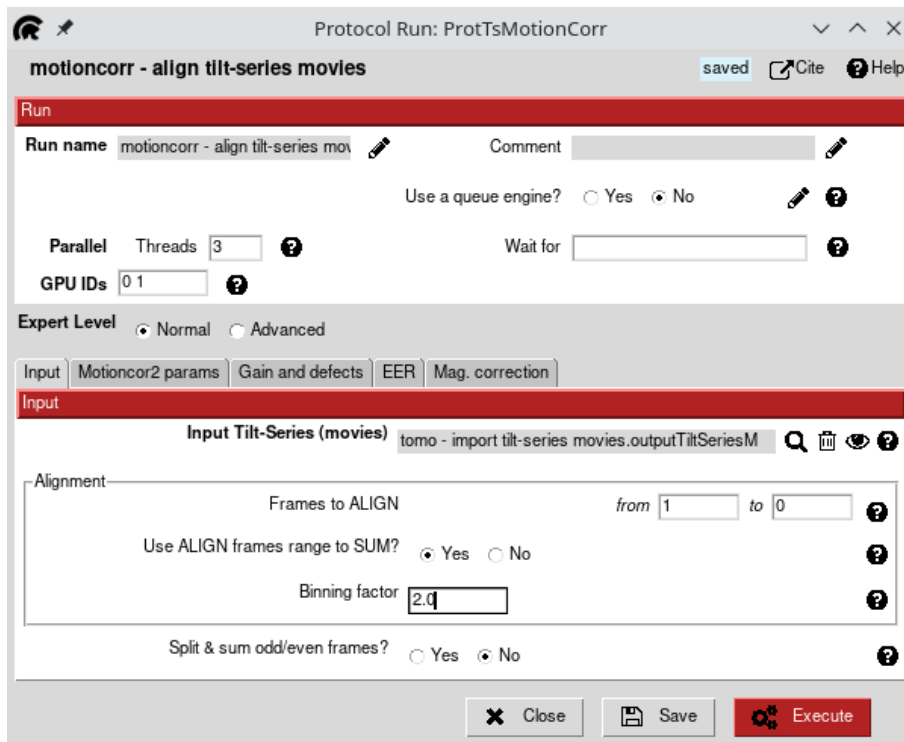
Protocol Run: ProtTsMotionCorr

motioncorr - align tilt-series movies

saved Cite Help

Run

Run name motioncorr - align tilt-series mov

Comment

Use a queue engine? Yes No

Parallel Threads 3

Wait for

GPU IDs 0 1

Expert Level Normal Advanced

Input | Motioncor2 params | Gain and defects | EER | Mag. correction

Input

Input Tilt-Series (movies) tomo - import tilt-series movies.outputTiltSeriesM

Alignment

Frames to ALIGN from 1 to 0

Use ALIGN frames range to SUM? Yes No

Binning factor 2.0

Split & sum odd/even frames? Yes No

Close Save Execute